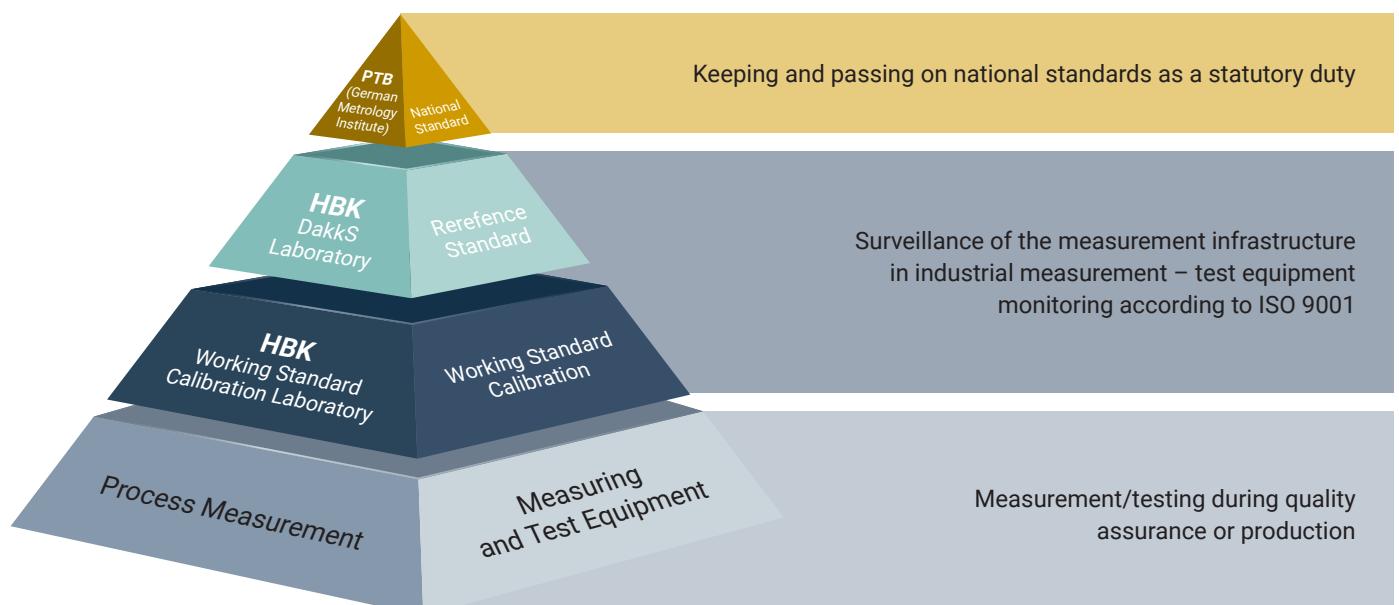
PTB
(German Metrology Institute)

National Standard

Keeping and passing on national standards as a statutory duty

HBK
DakkS Laboratory

Rerefence Standard

Surveillance of the measurement infrastructure in industrial measurement – test equipment monitoring according to ISO 9001

HBK
Working Standard Calibration Laboratory

Working Standard Calibration

Process Measurement

Measuring and Test Equipment

Measurement/testing during quality assurance or production